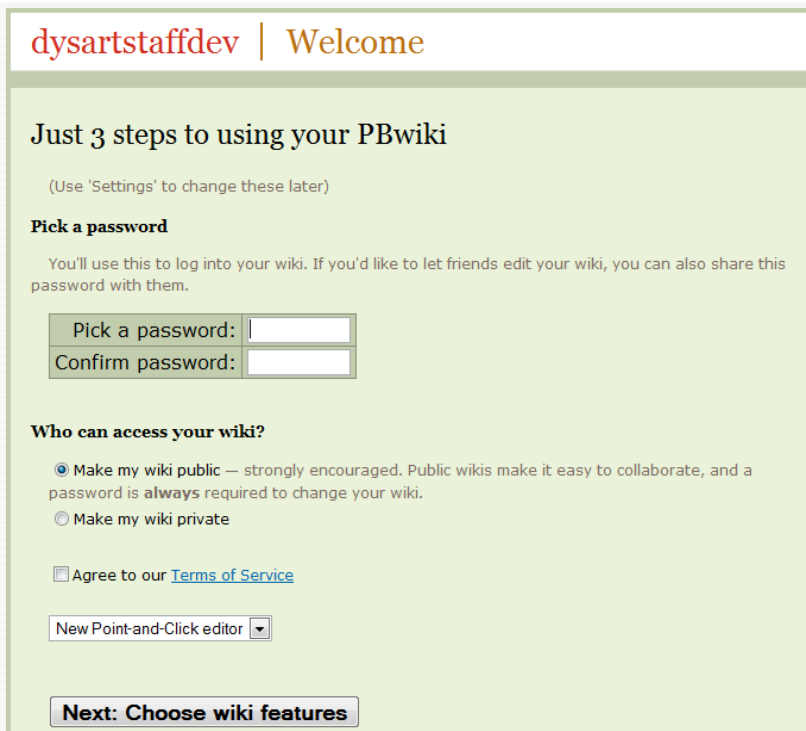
dysartstaffdev | Welcome

Just 3 steps to using your PBwiki

(Use 'Settings' to change these later)

Pick a password

You'll use this to log into your wiki. If you'd like to let friends edit your wiki, you can also share this password with them.

| Pick a password: | |
|---|---|
| Confirm password: | |

Who can access your wiki?

Make my wiki public — strongly encouraged. Public wikis make it easy to collaborate, and a password is **always** required to change your wiki.

Make my wiki private

Agree to our Terms of Service

New Point-and-Click editor

Next: Choose wiki features